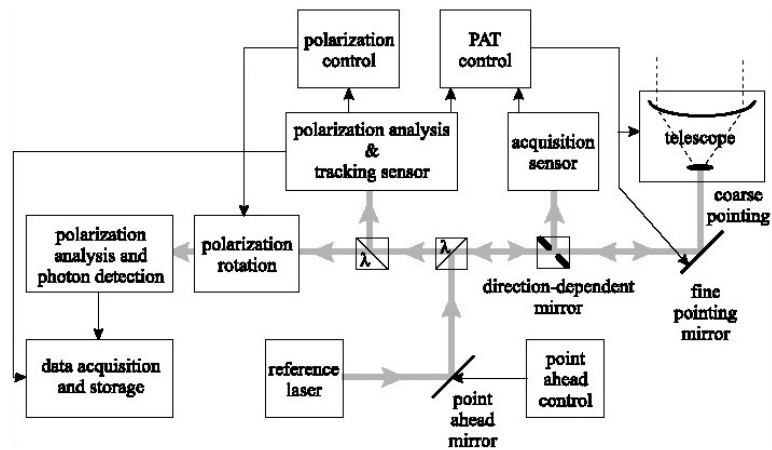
polarization control

PAT control

polarization analysis & tracking sensor

acquisition sensor

telescope

coarse pointing

polarization analysis and photon detection

polarization rotation

λ

λ

direction-dependent mirror

fine pointing mirror

data acquisition and storage

reference laser

point ahead mirror

point ahead control